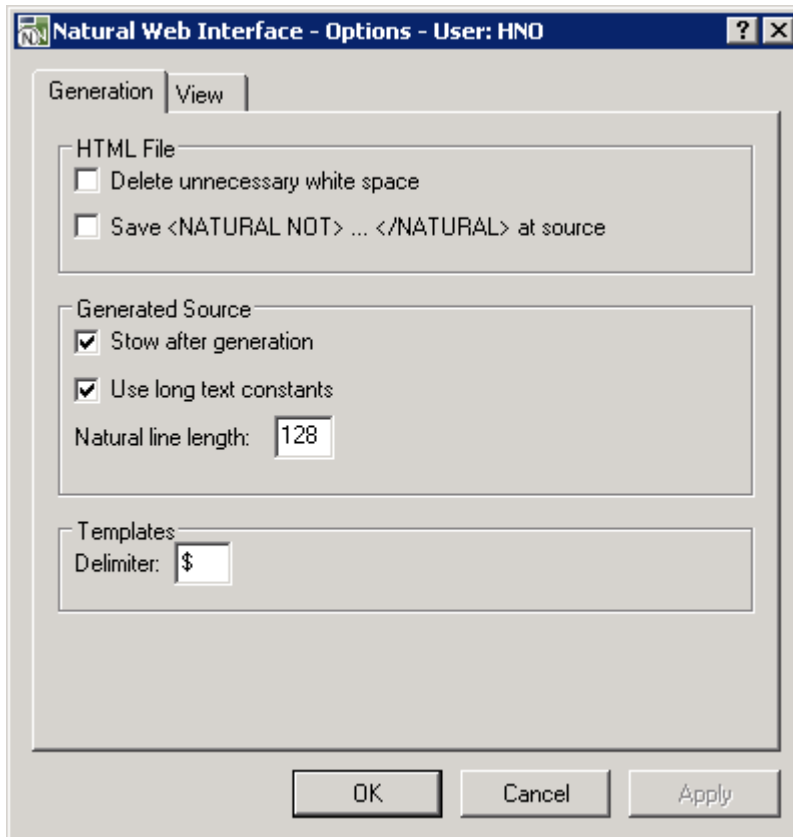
Natural Web Interface - Options - User: HNO

? X

Generation View

HTML File

Delete unnecessary white space

Save <NATURAL NOT> ... </NATURAL> at source

Generated Source

Stow after generation

Use long text constants

Natural line length: 128

Templates

Delimiter: $

OK Cancel Apply